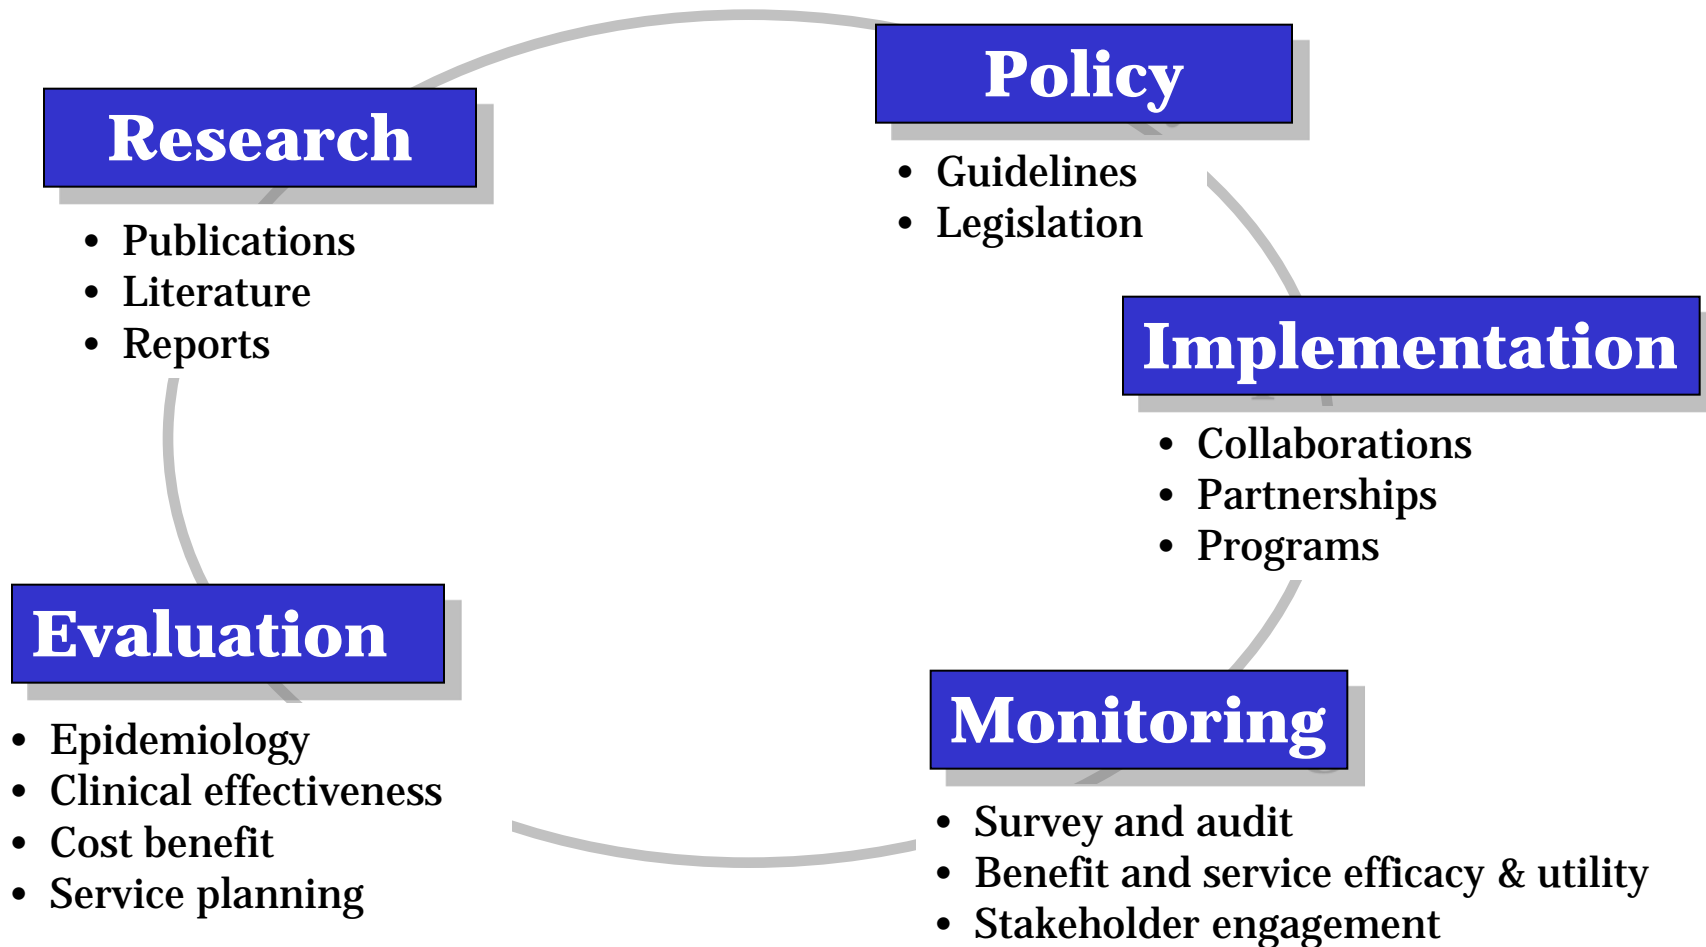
Research

- Publications
- Literature
- Reports

Policy

- Guidelines
- Legislation

Implementation

- Collaborations
- Partnerships
- Programs

Monitoring

- Survey and audit
- Benefit and service efficacy & utility
- Stakeholder engagement

Evaluation

- Epidemiology
- Clinical effectiveness
- Cost benefit
- Service planning